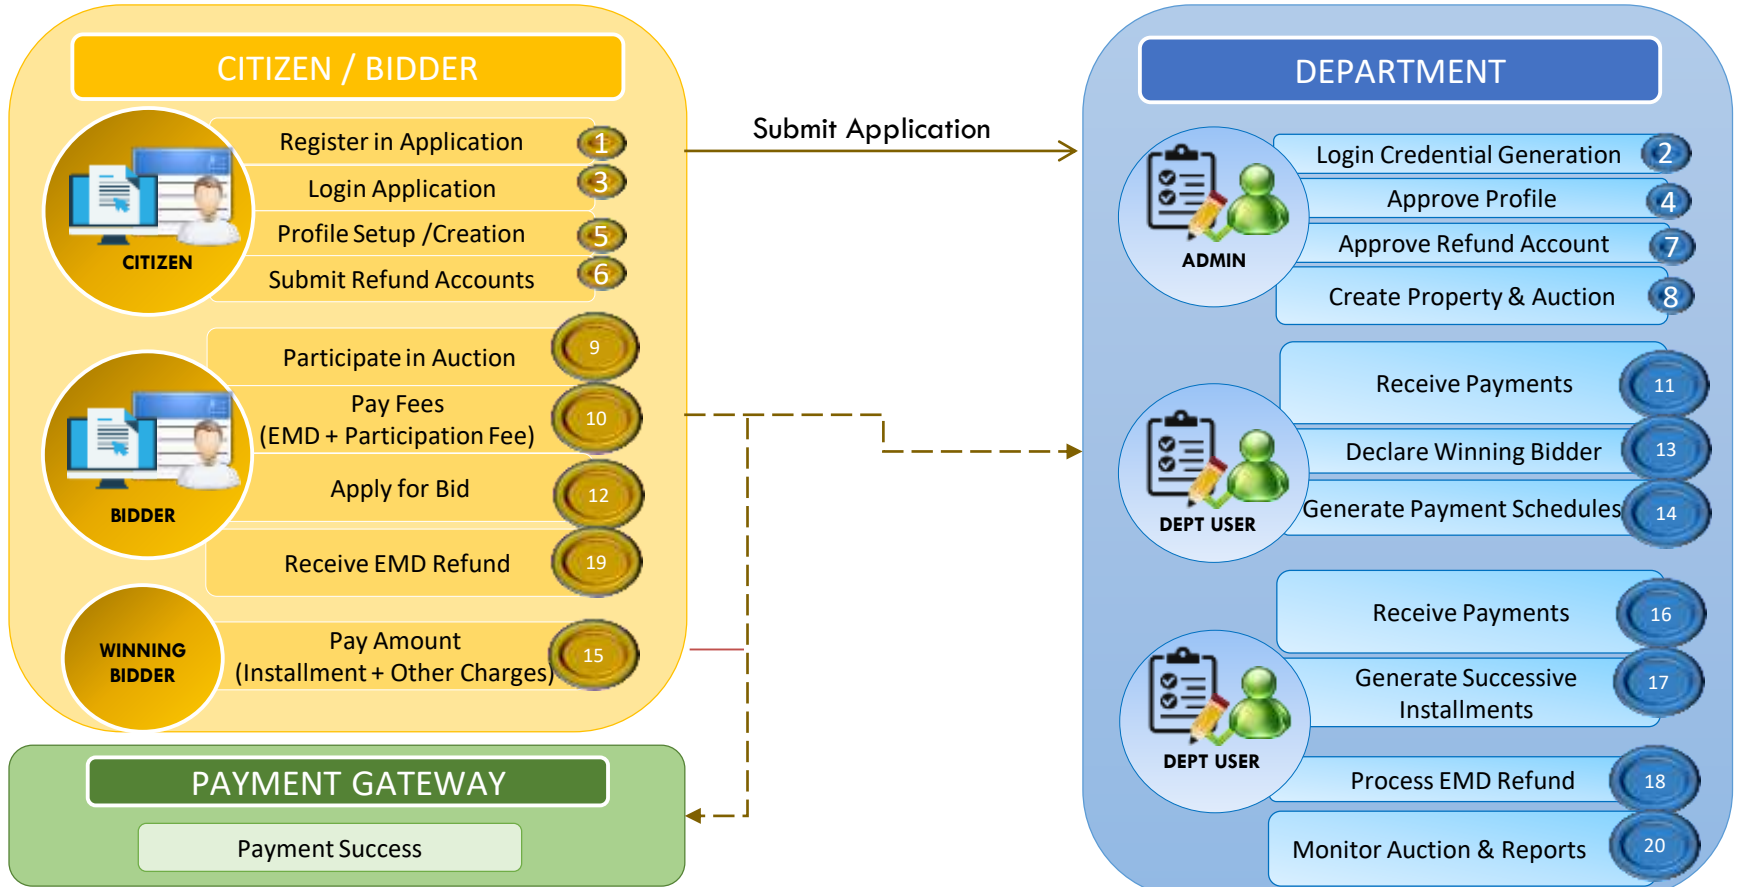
CITIZEN / BIDDER

CITIZEN

Register in Application 1
Login Application 3
Profile Setup /Creation 5
Submit Refund Accounts 6

BIDDER

Participate in Auction 9
Pay Fees (EMD + Participation Fee) 10
Apply for Bid 12
Receive EMD Refund 19

WINNING BIDDER

Pay Amount (Installment + Other Charges) 15

PAYMENT GATEWAY

Payment Success

Submit Application

DEPARTMENT

ADMIN

Login Credential Generation 2
Approve Profile 4
Approve Refund Account 7
Create Property & Auction 8

DEPT USER

Receive Payments 11
Declare Winning Bidder 13
Generate Payment Schedules 14

DEPT USER

Receive Payments 16
Generate Successive Installments 17
Process EMD Refund 18
Monitor Auction & Reports 20